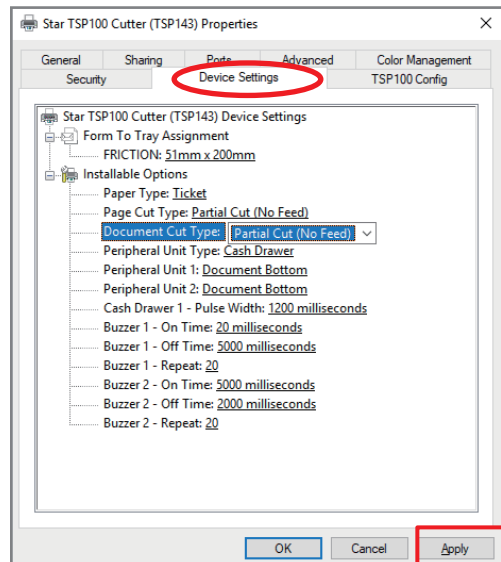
Star TSP100 Cutter (TSP143) Properties

General | Sharing | Ports | Advanced | Color Management
Security | Device Settings | TSP100 Config

Star TSP100 Cutter (TSP143) Device Settings
Form To Tray Assignment
FRICTION: 51mm x 200mm
Installable Options
Paper Type: Ticket
Page Cut Type: Partial Cut (No Feed)
Document Cut Type: Partial Cut (No Feed)
Peripheral Unit Type: Cash Drawer
Peripheral Unit 1: Document Bottom
Peripheral Unit 2: Document Bottom
Cash Drawer 1 - Pulse Width: 1200 milliseconds
Buzzer 1 - On Time: 20 milliseconds
Buzzer 1 - Off Time: 5000 milliseconds
Buzzer 1 - Repeat: 20
Buzzer 2 - On Time: 5000 milliseconds
Buzzer 2 - Off Time: 2000 milliseconds
Buzzer 2 - Repeat: 20

OK | Cancel | Apply